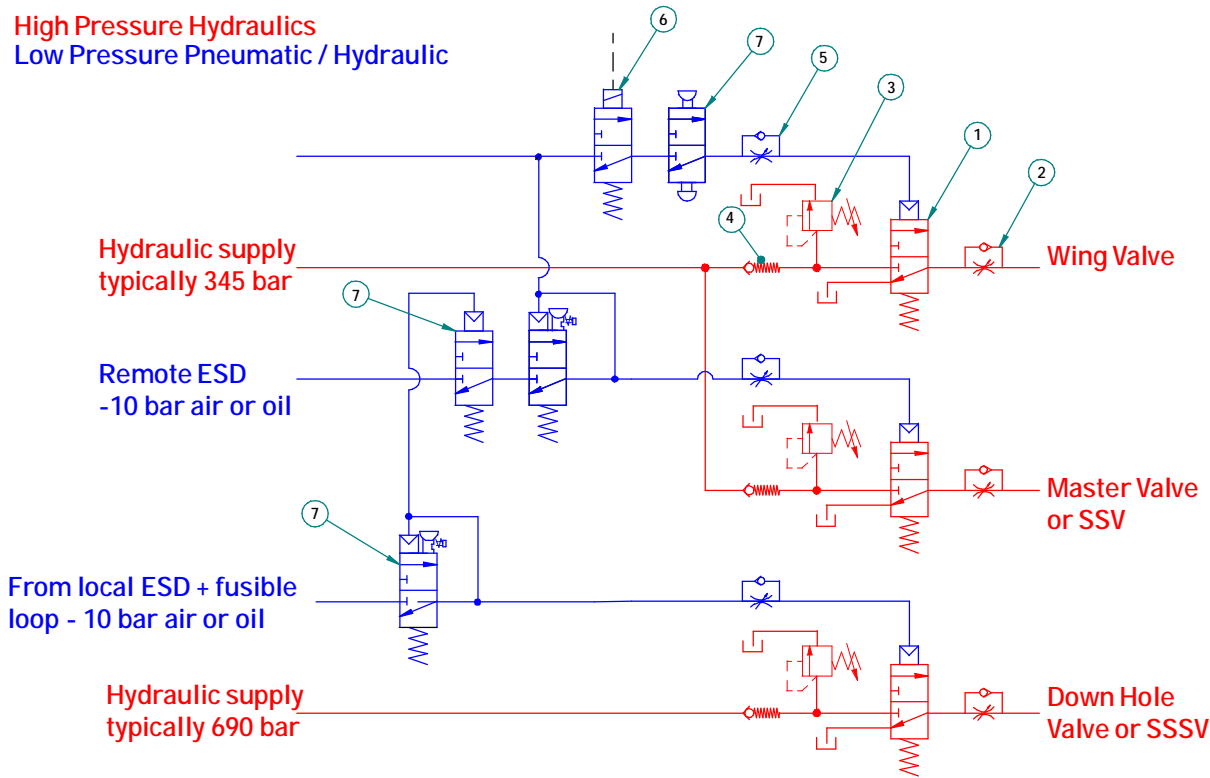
High Pressure Hydraulics
Low Pressure Pneumatic / Hydraulic

6
7
5
3
1
2
4

Hydraulic supply typically 345 bar

Wing Valve

7

Remote ESD -10 bar air or oil

Master Valve or SSV

7

From local ESD + fusible loop - 10 bar air or oil

Hydraulic supply typically 690 bar

Down Hole Valve or SSSV